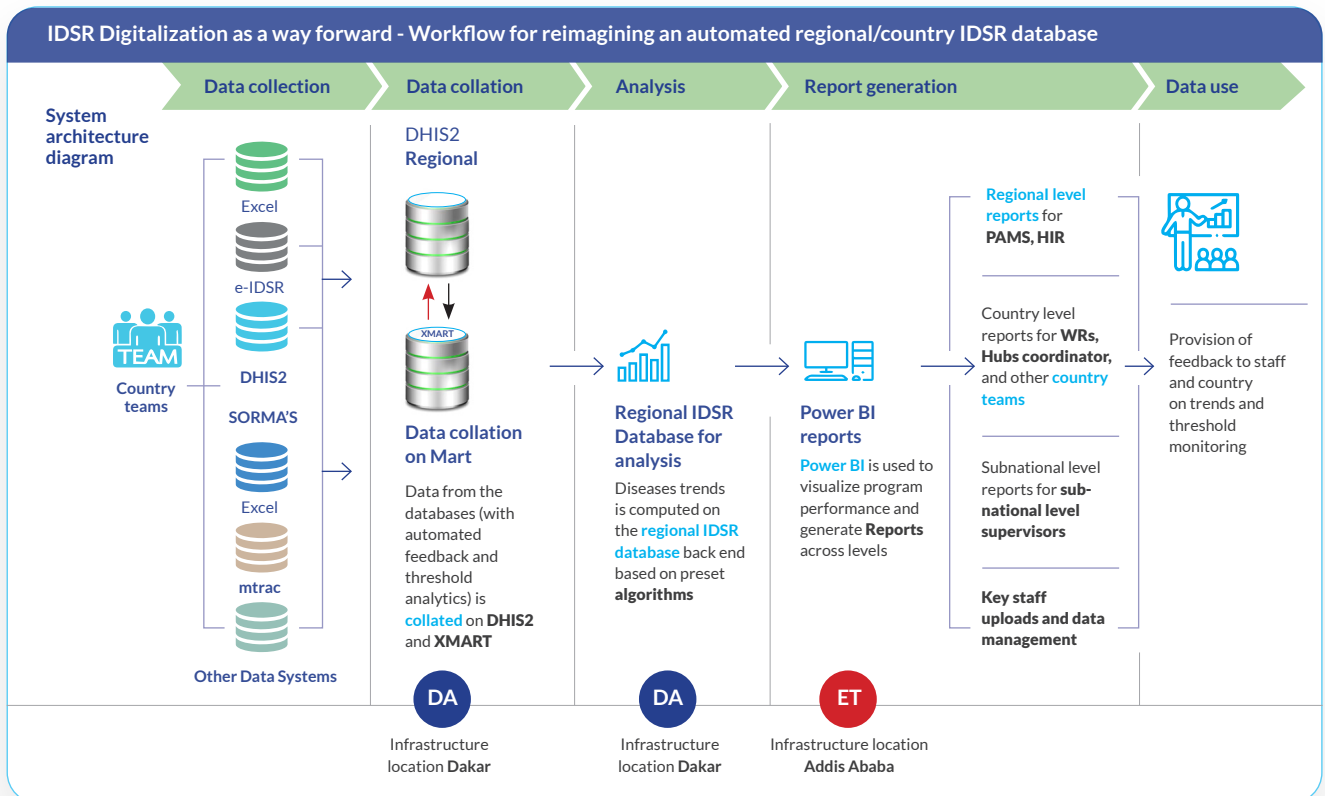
IDSR Digitalization as a way forward - Workflow for reimagining an automated regional/country IDSR database

Data collection

Data collation

Analysis

Report generation

Data use

System architecture diagram

TEAM

Country teams

Excel

e-IDSR

DHIS2

SORMA'S

Excel

mtrac

Other Data Systems

DHIS2
Regional

XMART

Data collation on Mart

Data from the databases (with automated feedback and threshold analytics) is collated on DHIS2 and XMART

Regional IDSR Database for analysis

Diseases trends is computed on the regional IDSR database back end based on preset algorithms

Power BI reports

Power BI is used to visualize program performance and generate Reports across levels

Regional level reports for PAMS, HIR

Country level reports for WRs, Hubs coordinator, and other country teams

Subnational level reports for subnational level supervisors

Key staff uploads and data management

Provision of feedback to staff and country on trends and threshold monitoring

DA
Infrastructure location Dakar

DA
Infrastructure location Dakar

ET
Infrastructure location Addis Ababa